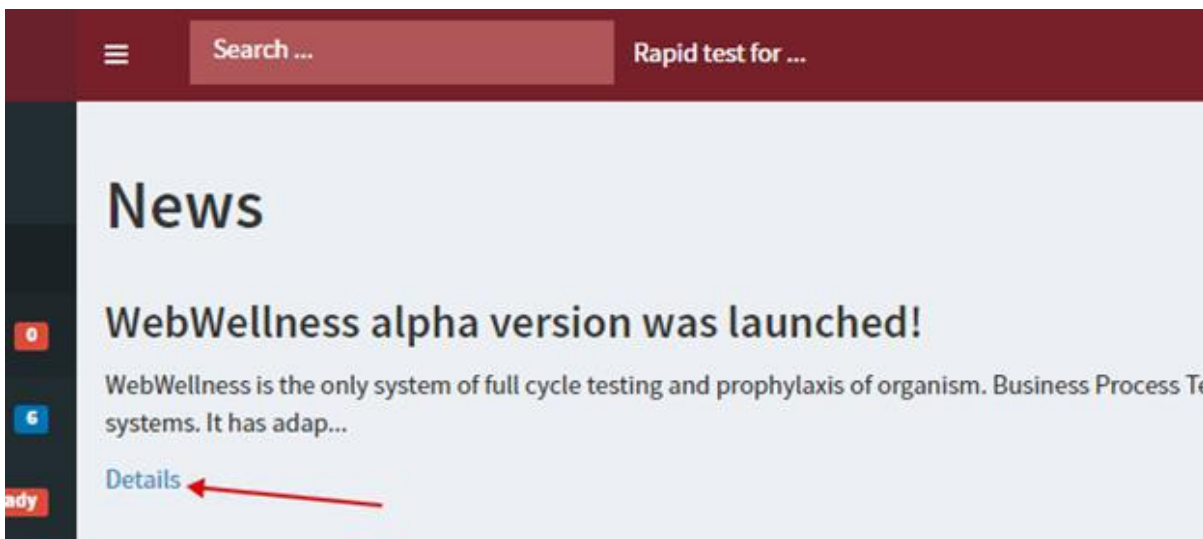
Search ...

Rapid test for ...

0

6

ady

News

WebWellness alpha version was launched!

WebWellness is the only system of full cycle testing and prophylaxis of organism. Business Process Te systems. It has adap...

Details